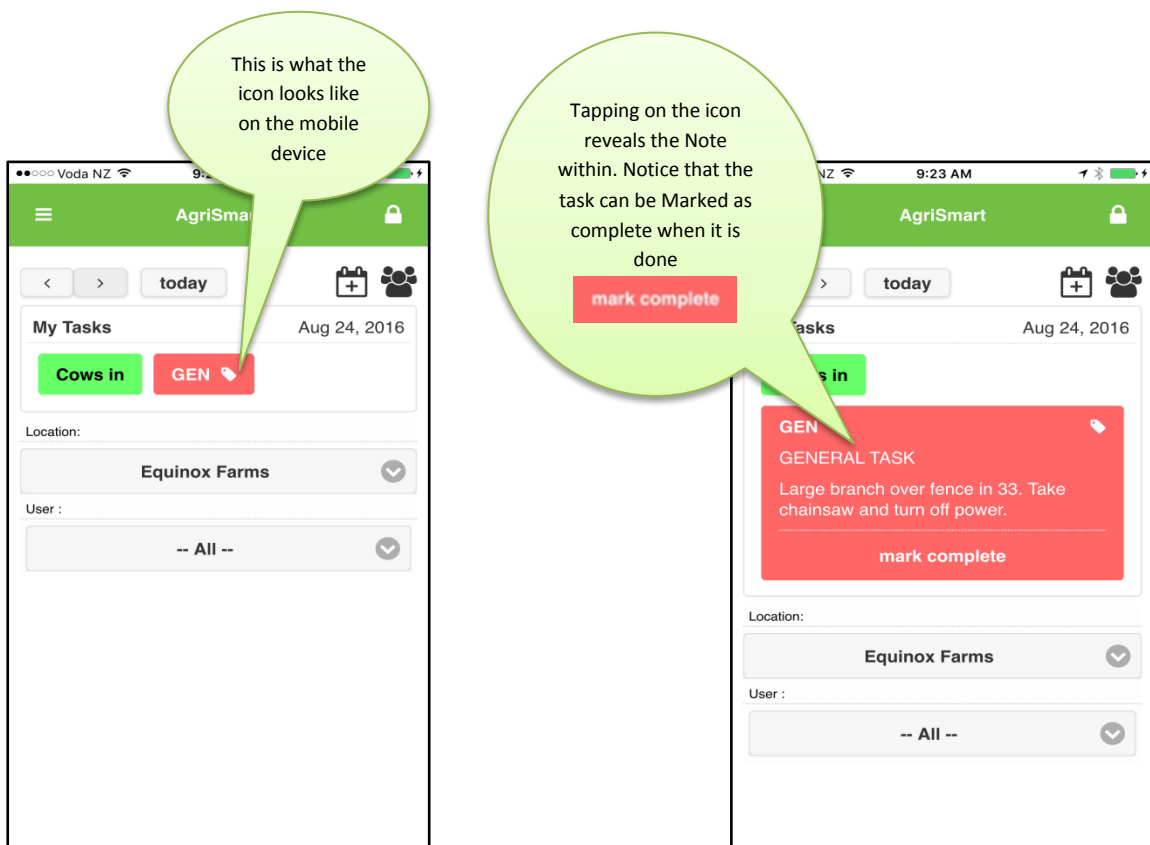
This is what the icon looks like on the mobile device

●●○○○ Voda NZ 9:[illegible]

AgriSmar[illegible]

‹ › today

My Tasks Aug 24, 2016

Cows in GEN

Location:

Equinox Farms

User :

-- All --

Tapping on the icon reveals the Note within. Notice that the task can be Marked as complete when it is done

mark complete

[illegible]NZ 9:23 AM

AgriSmart

› today

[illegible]asks Aug 24, 2016

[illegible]s in

GEN

GENERAL TASK

Large branch over fence in 33. Take chainsaw and turn off power.

mark complete

Location:

Equinox Farms

User :

-- All --